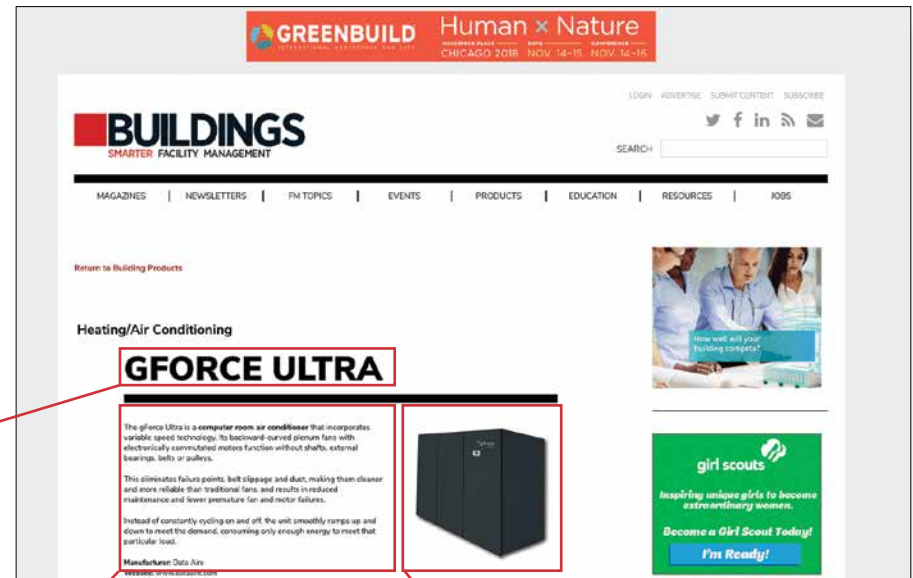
GREENBUILD INTERNATIONAL CONFERENCE AND EXPO
Human × Nature
CHICAGO 2018 NOV 14-15 NOV 14-15

LOGIN ADVERTISE SUBMIT CONTENT SUBSCRIBE

BUILDINGS
SMARTER FACILITY MANAGEMENT

SEARCH

MAGAZINES | NEWSLETTERS | FM TOPICS | EVENTS | PRODUCTS | EDUCATION | RESOURCES | JOBS

Return to Building Products

Heating/Air Conditioning

GFORCE ULTRA

The gForce Ultra is a computer room air conditioner that incorporates variable speed technology. Its backward-curved plenum fans with electronically commutated motors function without shafts, external bearings, belts or pulleys.

This eliminates failure points, belt slippage and dust, making them cleaner and more reliable than traditional fans, and results in reduced maintenance and fewer premature fan and motor failures.

Instead of constantly cycling on and off, the unit smoothly ramps up and down to meet the demand, consuming only enough energy to meet that particular load.

Manufacturer: Data Aire
Website: www.dataaire.com

How well will your building compete?

girl scouts
Inspiring unique girls to become extraordinary women.
Become a Girl Scout Today!
I'm Ready!